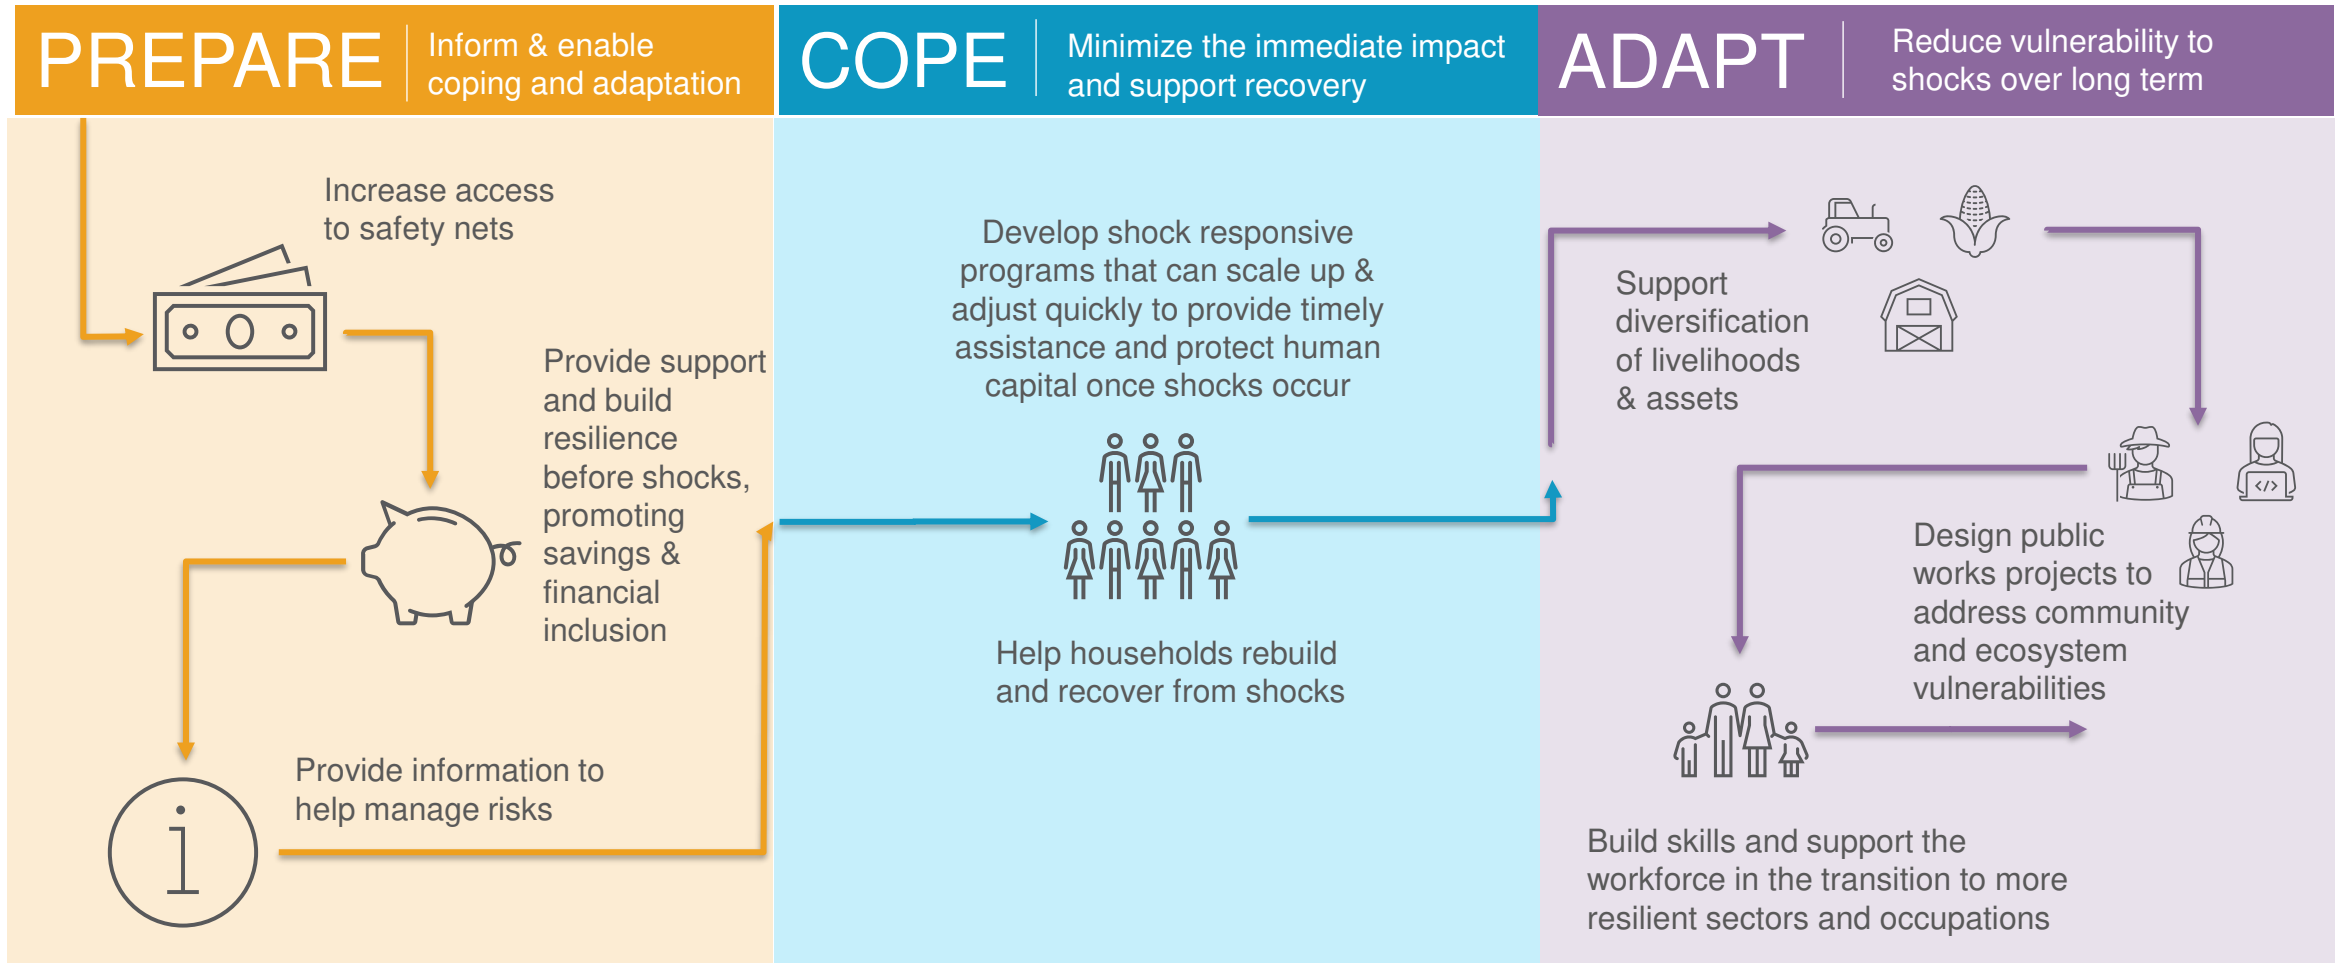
PREPARE Inform & enable coping and adaptation

COPE Minimize the immediate impact and support recovery

ADAPT Reduce vulnerability to shocks over long term

Increase access to safety nets

Provide support and build resilience before shocks, promoting savings & financial inclusion

Provide information to help manage risks

Develop shock responsive programs that can scale up & adjust quickly to provide timely assistance and protect human capital once shocks occur

Help households rebuild and recover from shocks

Support diversification of livelihoods & assets

Design public works projects to address community and ecosystem vulnerabilities

Build skills and support the workforce in the transition to more resilient sectors and occupations